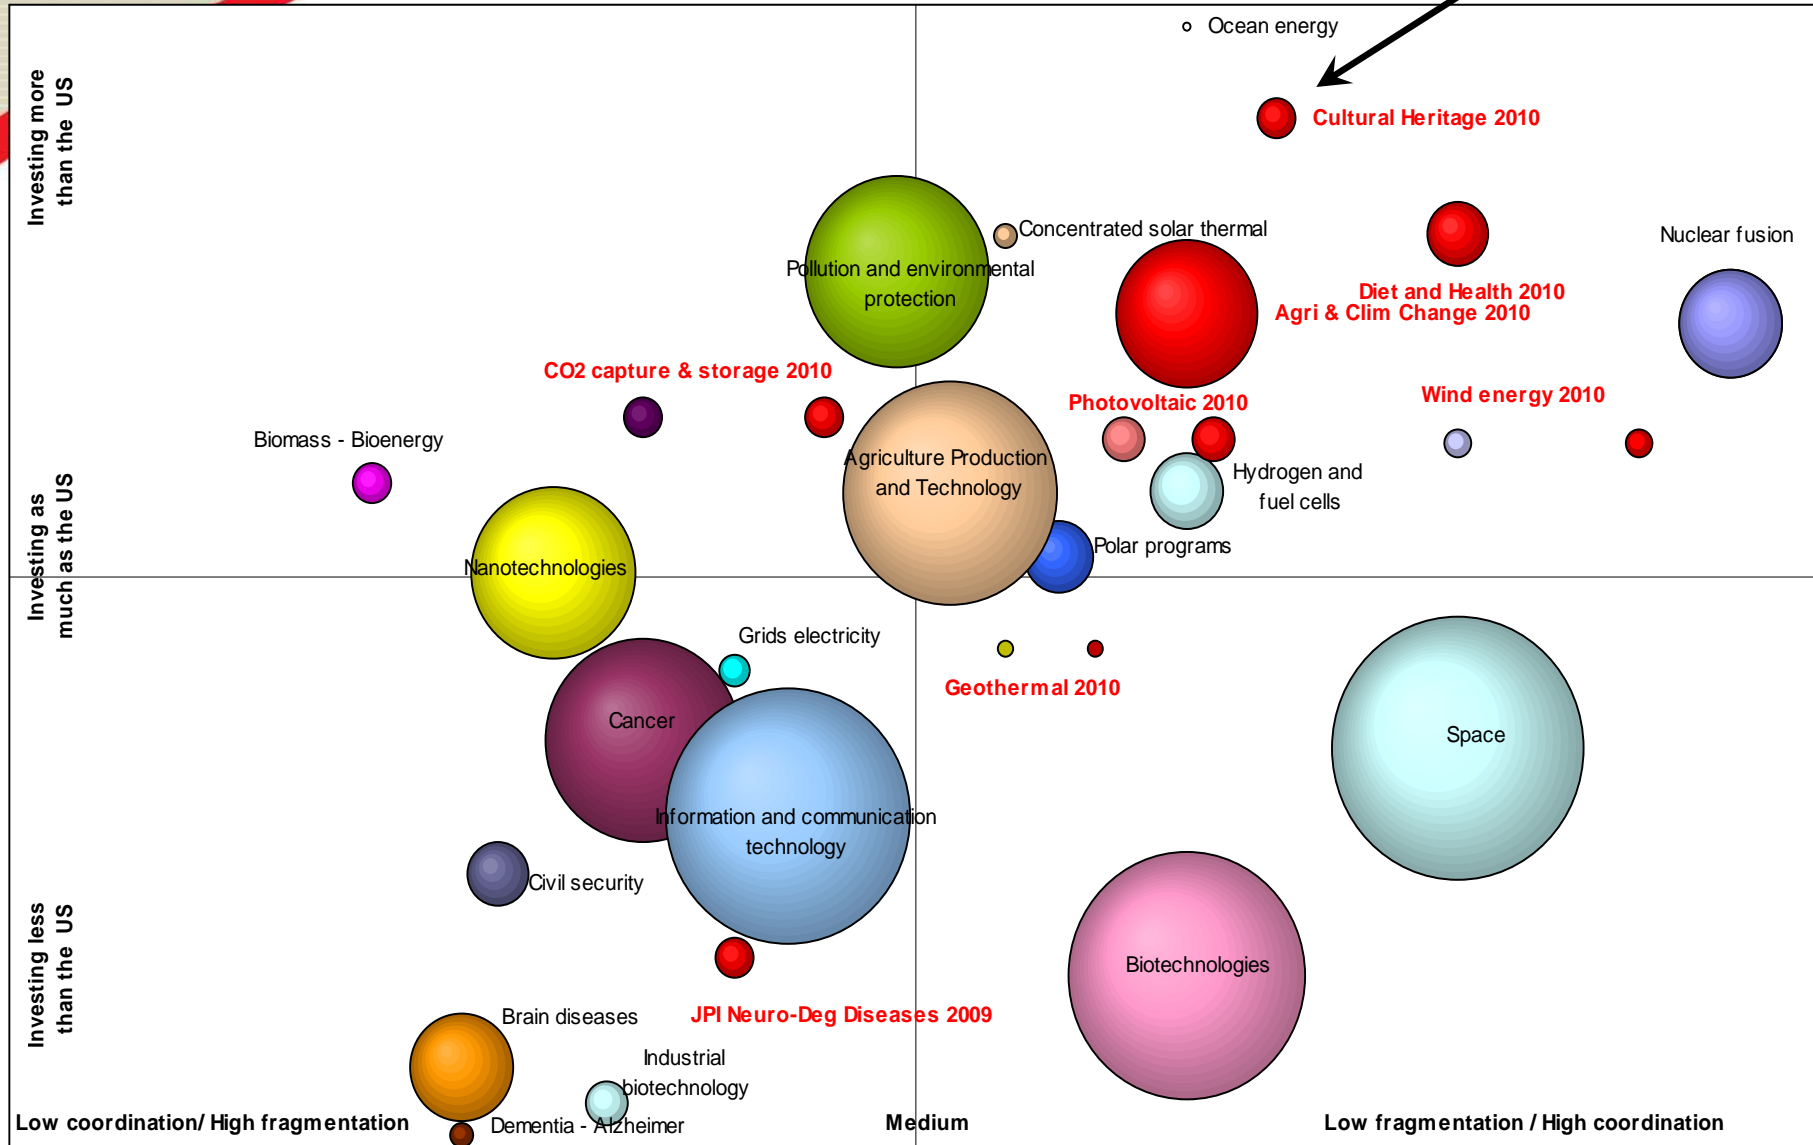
Ocean energy

Cultural Heritage 2010

Investing more than the US

Concentrated solar thermal

Nuclear fusion

Pollution and environmental protection

Diet and Health 2010

Agri & Clim Change 2010

CO2 capture & storage 2010

Photovoltaic 2010

Wind energy 2010

Biomass - Bioenergy

Agriculture Production and Technology

Hydrogen and fuel cells

Investing as much as the US

Nanotechnologies

Polar programs

Grids electricity

Geothermal 2010

Cancer

Space

Information and communication technology

Civil security

Biotechnologies

Investing less than the US

JPI Neuro-Deg Diseases 2009

Brain diseases

Industrial biotechnology

Low coordination/ High fragmentation

Dementia - Alzheimer

Medium

Low fragmentation / High coordination